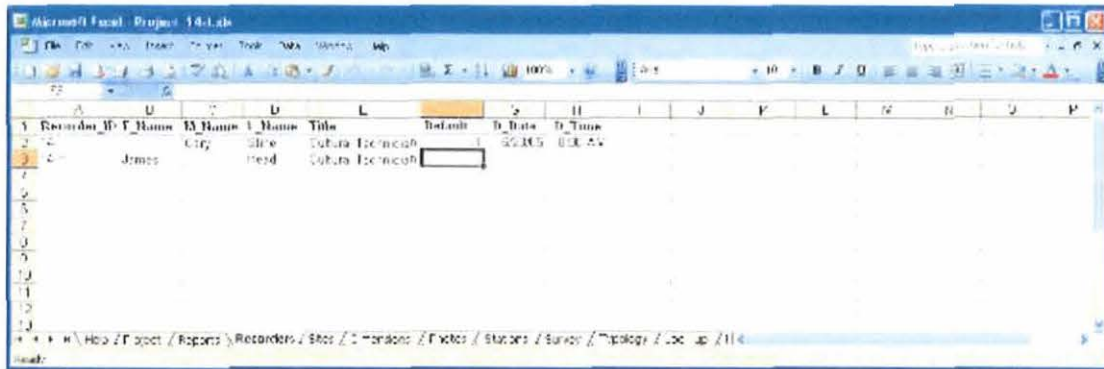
Microsoft Excel - Project 14-1.xls

File Edit View Insert Format Tools Data Window Help

F2

| | A | B | C | D | E | F | G | H | I | J | K | L | M | N | O | P |
|---|---|---|---|---|---|---|---|---|---|---|---|---|---|---|---|---|
| 1 | Recorder_ID | F_Name | M_Name | L_Name | Title | Default | D_Date | D_Time | | | | | | | | |
| 2 | 2 | | Cory | Stine | Cultural Technician | 1 | 6/3/05 | 8:51 AM | | | | | | | | |
| 3 | 2 | James | | Head | Cultural Technician | | | | | | | | | | | |
| 4 | | | | | | | | | | | | | | | | |
| 5 | | | | | | | | | | | | | | | | |
| 6 | | | | | | | | | | | | | | | | |
| 7 | | | | | | | | | | | | | | | | |
| 8 | | | | | | | | | | | | | | | | |
| 9 | | | | | | | | | | | | | | | | |
| 10 | | | | | | | | | | | | | | | | |
| 11 | | | | | | | | | | | | | | | | |
| 12 | | | | | | | | | | | | | | | | |
| 13 | | | | | | | | | | | | | | | | |

Help / Project / Reports \ Recorders / Sites / Dimensions / Photos / Stations / Survey / Topology / Look up /

Ready